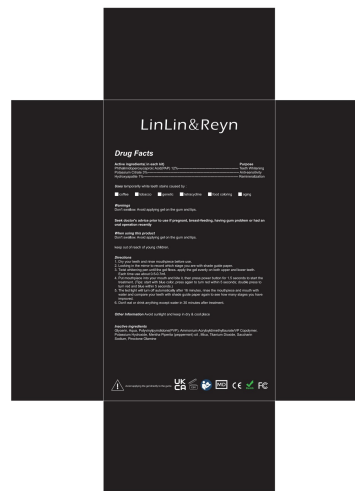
LinLin&Reyn

Drug Facts

Active ingredient(s) (in each kit) Purpose
Phthalimidoperoxycaproic Acid(PAP) 12% Tooth Whitening
Potassium Citrate 5% Anti-sensitivity
Hydroxyapatite 1% Remineralization

Help to remove white teeth stains caused by:

coffee tobacco genetic red wine food coloring aging

Warnings
Don't swallow. Avoid applying gel on the gum and lips.

Seek doctor's advice prior to use if pregnant, breast-feeding, having gum problem or had an oral operation recently

When using this product
Don't swallow. Avoid applying gel on the gum and lips.

Keep out of reach of young children.

Directions
1. Dry your teeth and rinse mouthpiece before use.
2. Looking in the mirror to record which stage you are with shade guide paper.
3. Twist whitening pen until the gel flows, apply the gel evenly on both upper and lower teeth. Each time use about 0.5-0.7ml.
4. Put mouthpiece into your mouth and bite it, then press power button for 1-3 seconds to start the treatment. (Tips: start with blue color, press again to turn red within 3 seconds, double press to turn red and blue within 3 seconds.)
5. The led light will turn off automatically after 16 minutes. Rinse the mouthpiece and mouth with water and compare your teeth with shade guide paper again to see how many stages you have improved.
6. Don't eat or drink anything except water in 30 minutes after treatment.

Other Information Avoid sunlight and keep in dry & cool place.

Inactive ingredients
Glycerin, Aqua, Polyvinylpyrrolidone(PVP), Ammonium Acryloyldimethyltaurate/VP Copolymer, Potassium Hydroxide, Mentha Piperita (peppermint) oil, Silica, Titanium Dioxide, Saccharin Sodium, Potassium Glutarate

Avoid applying the gel directly on the gum

UK CA CE FC